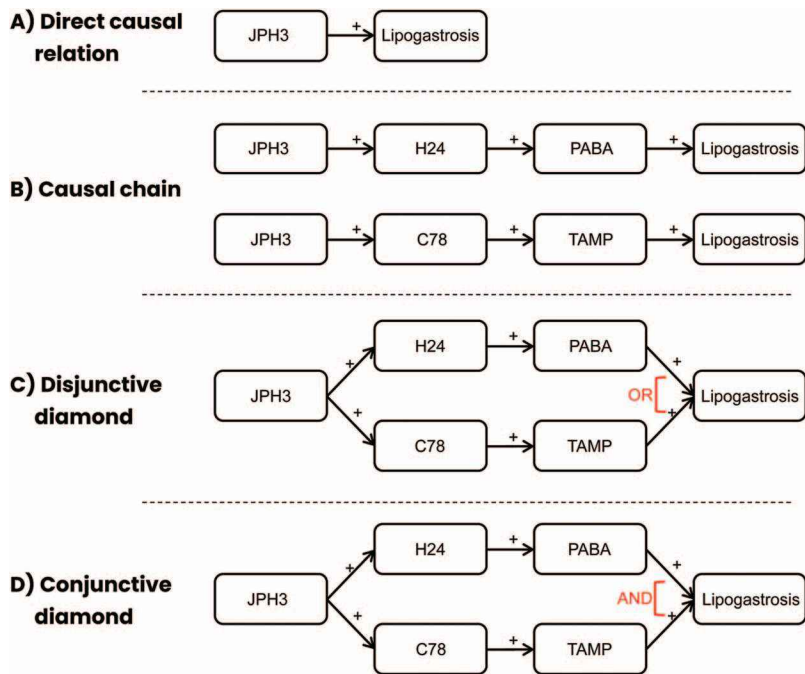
A) Direct causal relation

JPH3 + Lipogastrosis

B) Causal chain

JPH3 + H24 + PABA + Lipogastrosis

JPH3 + C78 + TAMP + Lipogastrosis

C) Disjunctive diamond

JPH3 + H24 + PABA + OR Lipogastrosis
+ C78 + TAMP +

D) Conjunctive diamond

JPH3 + H24 + PABA + AND Lipogastrosis
+ C78 + TAMP +